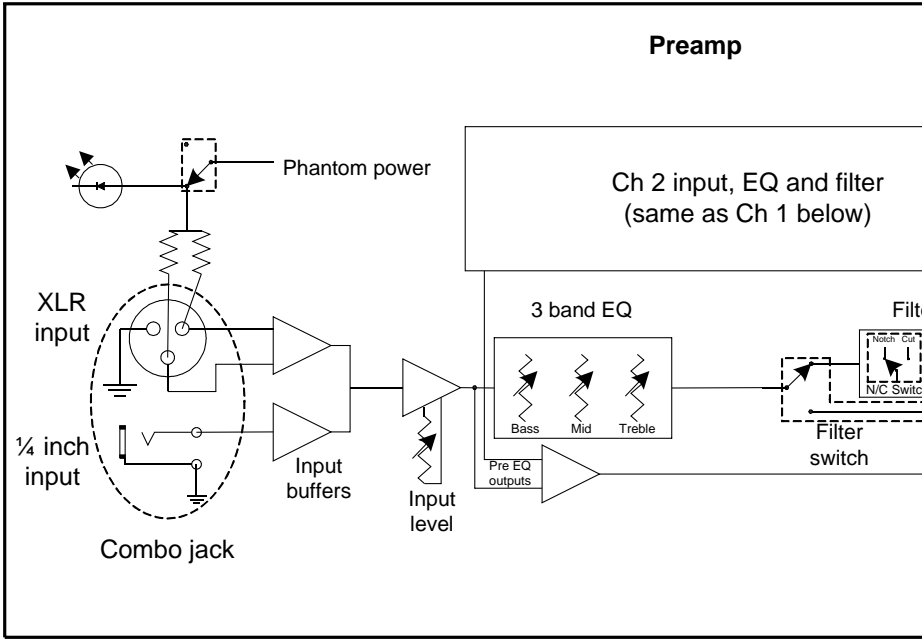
Preamp

Phantom power

Ch 2 input, EQ and filter (same as Ch 1 below)

XLR input

¼ inch input

Combo jack

Input buffers

Input level

3 band EQ

Bass Mid Treble

Pre EQ outputs

Filter switch

Filt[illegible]

Notch Cut

N/C Switc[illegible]